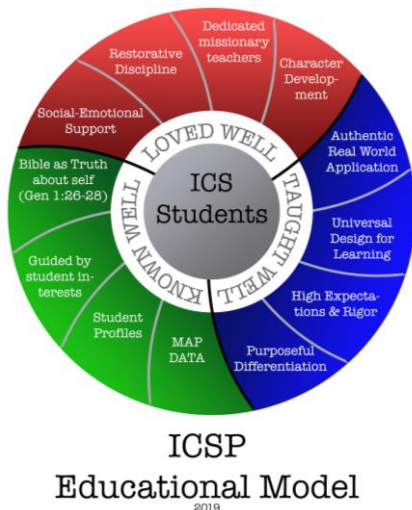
ICS Students

LOVED WELL

Social-Emotional Support

Restorative Discipline

Dedicated missionary teachers

Character Development

TAUGHT WELL

Authentic Real World Application

Universal Design for Learning

High Expectations & Rigor

Purposeful Differentiation

KNOWN WELL

MAP DATA

Student Profiles

Guided by student interests

Bible as Truth about self (Gen 1:26-28)

ICSP
Educational Model
2019